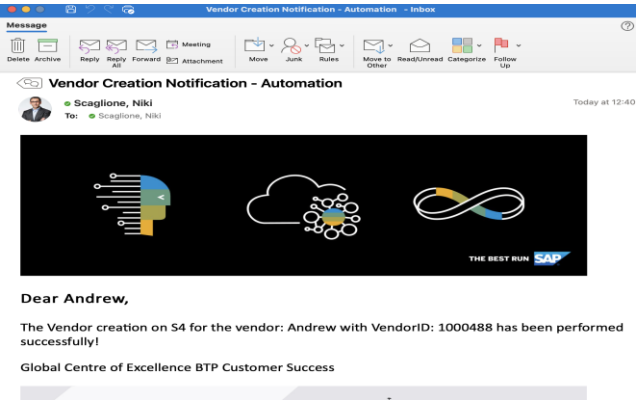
Vendor Creation Notification - Automation - Inbox

Message

Delete Archive Reply Reply All Forward Meeting Attachment Move Junk Rules Move to Other Read/Unread Categorize Follow Up

Vendor Creation Notification - Automation

Scaglione, Niki
To: Scaglione, Niki

Today at 12:40

THE BEST RUN SAP

Dear Andrew,

The Vendor creation on S4 for the vendor: Andrew with VendorID: 1000488 has been performed successfully!

Global Centre of Excellence BTP Customer Success